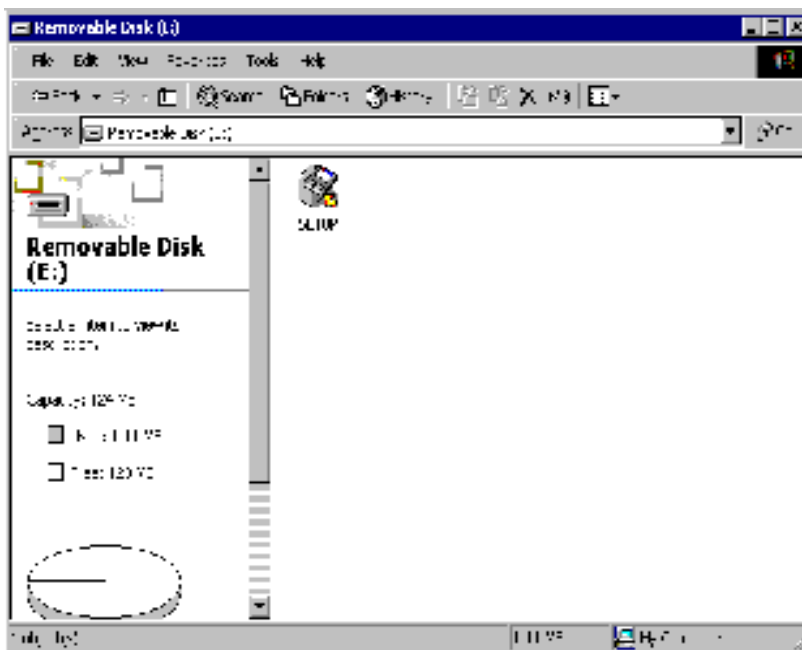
Removable Disk (E:)

File Edit View Favorites Tools Help

Back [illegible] Search Folders History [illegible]

Address Removable Disk (E:)

Removable Disk (E:)

Select an item to view its description.

Capacity: 128 MB

Used: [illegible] MB

Free: 120 MB

SETUP

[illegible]

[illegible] MB

My Computer